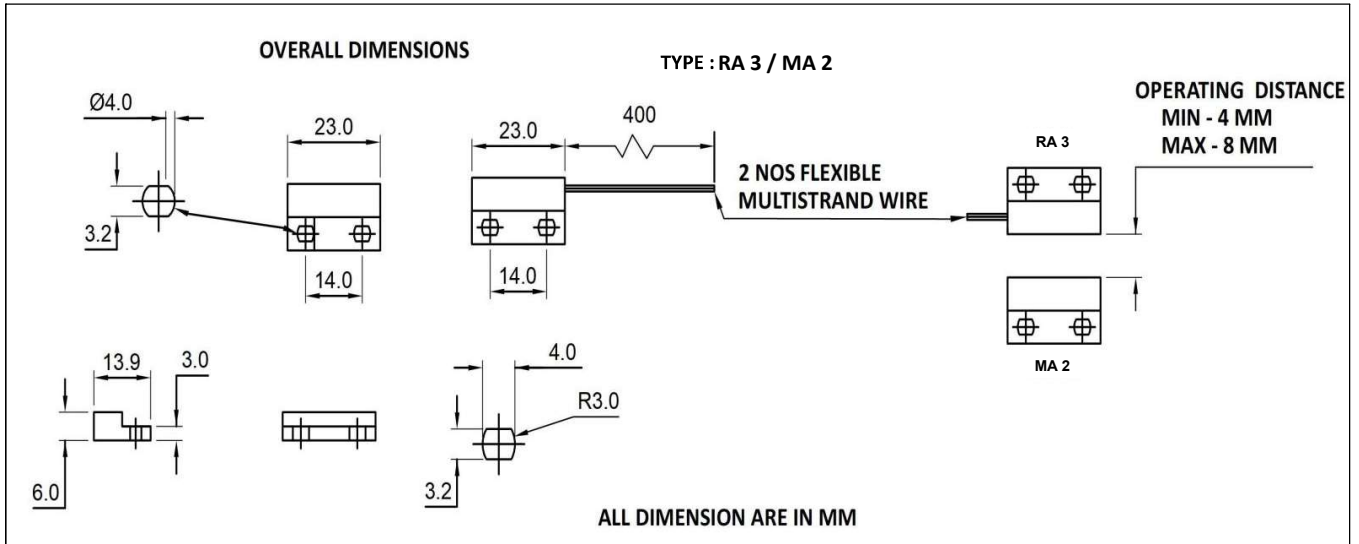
OVERALL DIMENSIONS

TYPE : RA 3 / MA 2

OPERATING DISTANCE
MIN - 4 MM
MAX - 8 MM

Ø4.0

3.2

23.0

14.0

23.0

400

14.0

2 NOS FLEXIBLE
MULTISTRAND WIRE

RA 3

MA 2

13.9

3.0

6.0

4.0

R3.0

3.2

ALL DIMENSION ARE IN MM